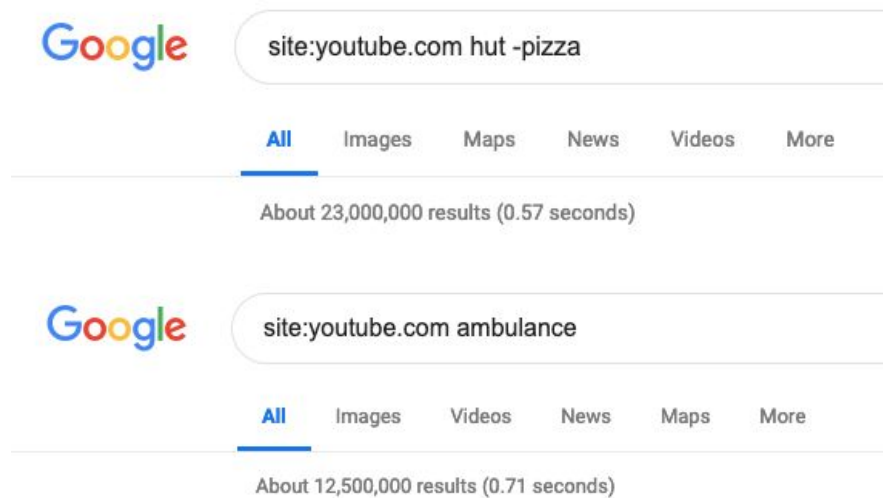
Google

site:youtube.com hut -pizza

All Images Maps News Videos More

About 23,000,000 results (0.57 seconds)

Google

site:youtube.com ambulance

All Images Videos News Maps More

About 12,500,000 results (0.71 seconds)